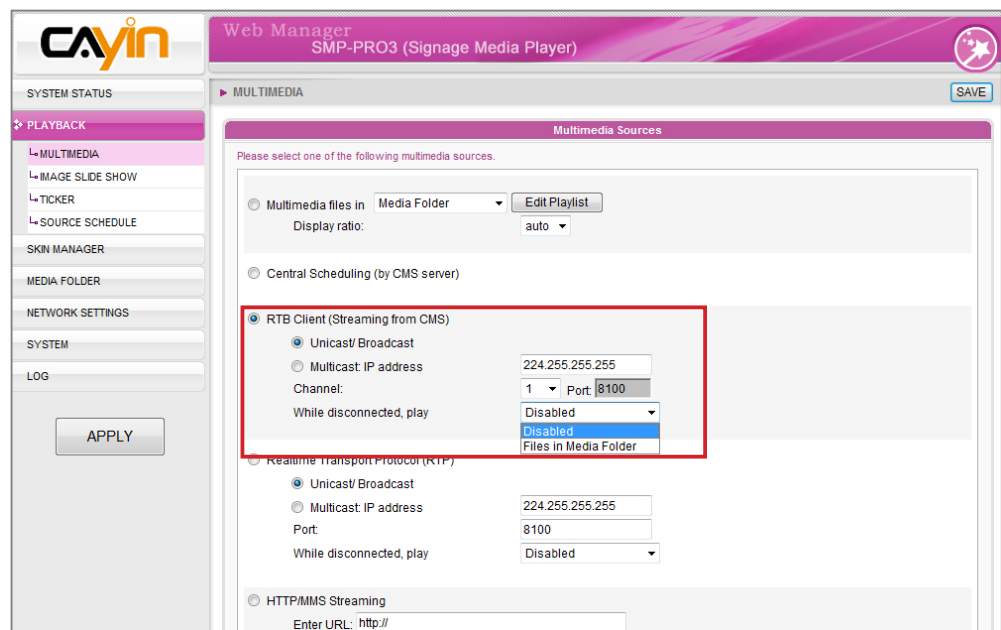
CAYIN

Web Manager
SMP-PRO3 (Signage Media Player)

SYSTEM STATUS
PLAYBACK
MULTIMEDIA
IMAGE SLIDE SHOW
TICKER
SOURCE SCHEDULE
SKIN MANAGER
MEDIA FOLDER
NETWORK SETTINGS
SYSTEM
LOG

APPLY

▶ MULTIMEDIA

SAVE

Multimedia Sources

Please select one of the following multimedia sources.

Multimedia files in Media Folder Edit Playlist
Display ratio: auto

Central Scheduling (by CMS server)

RTB Client (Streaming from CMS)
Unicast/ Broadcast
Multicast: IP address 224.255.255.255
Channel: 1 Port: 8100
While disconnected, play Disabled
Disabled
Files in Media Folder

Realtime Transport Protocol (RTP)
Unicast/ Broadcast
Multicast: IP address 224.255.255.255
Port: 8100
While disconnected, play Disabled

HTTP/MMS Streaming
Enter URL: http://